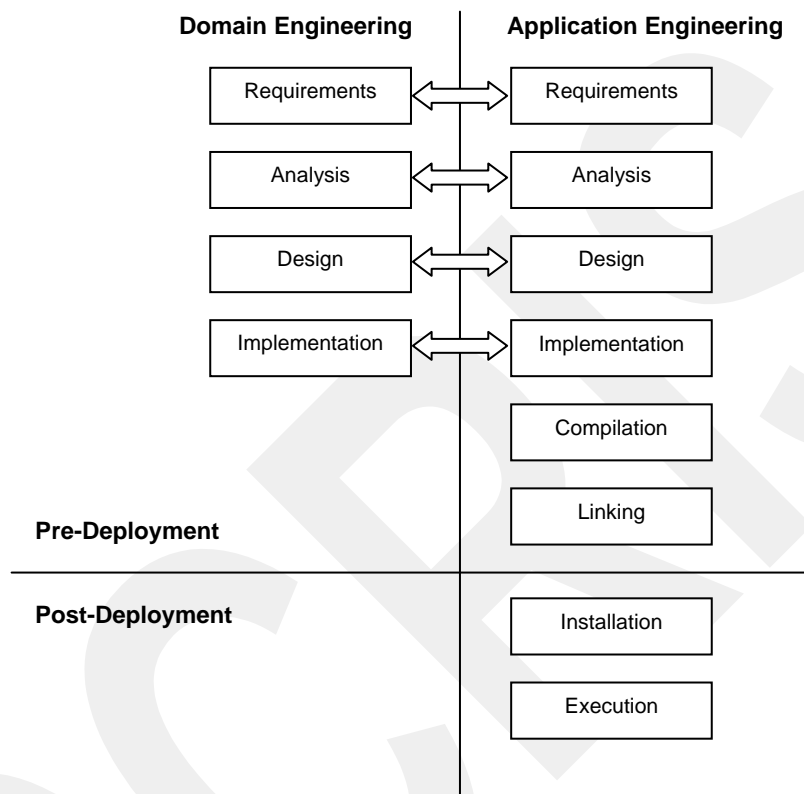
Domain Engineering

Application Engineering

Requirements

Requirements

Analysis

Analysis

Design

Design

Implementation

Implementation

Compilation

Linking

Pre-Deployment

Post-Deployment

Installation

Execution